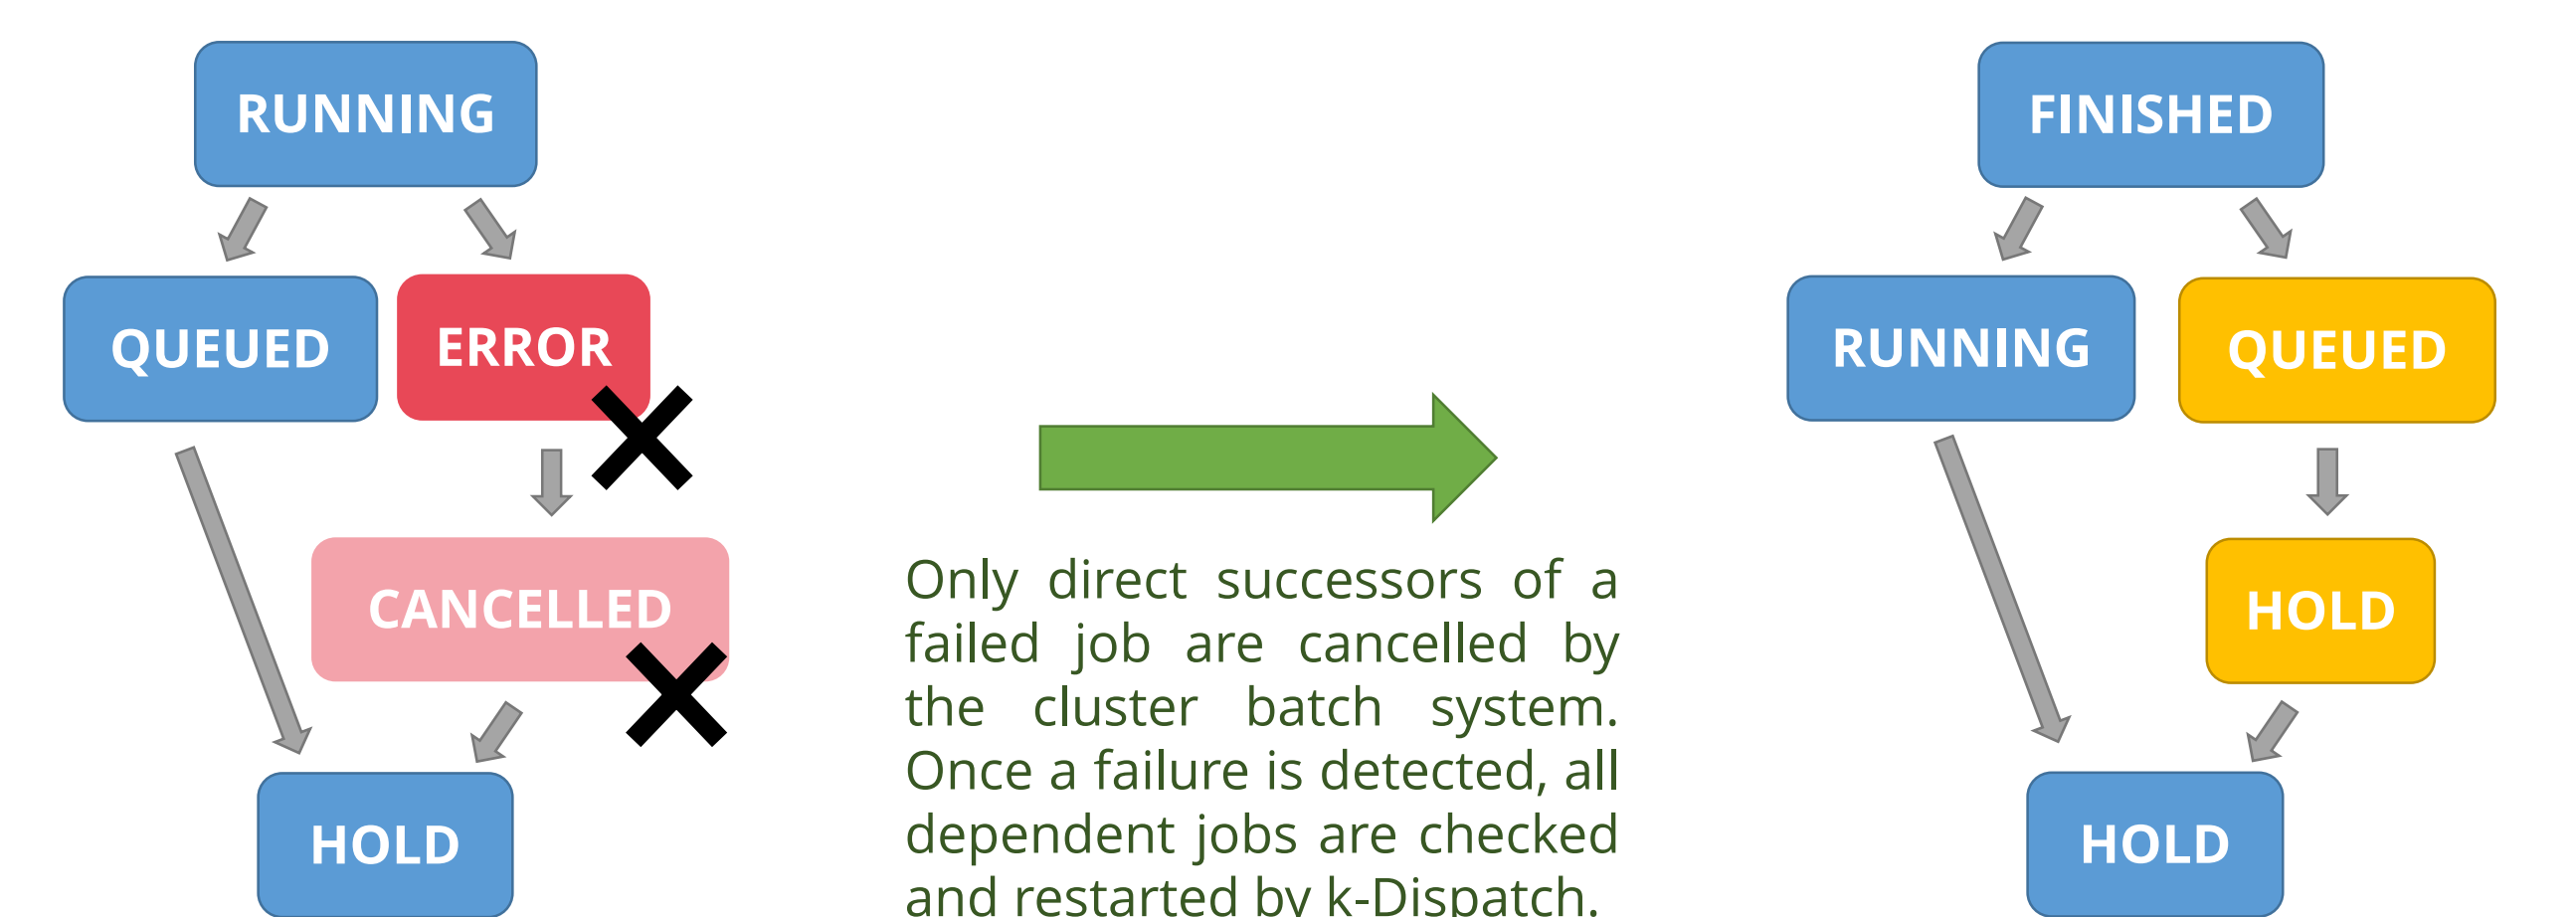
RUNNING

QUEUED

ERROR

CANCELLED

HOLD

Only direct successors of a failed job are cancelled by the cluster batch system. Once a failure is detected, all dependent jobs are checked and restarted by k-Dispatch.

FINISHED

RUNNING

QUEUED

HOLD

HOLD